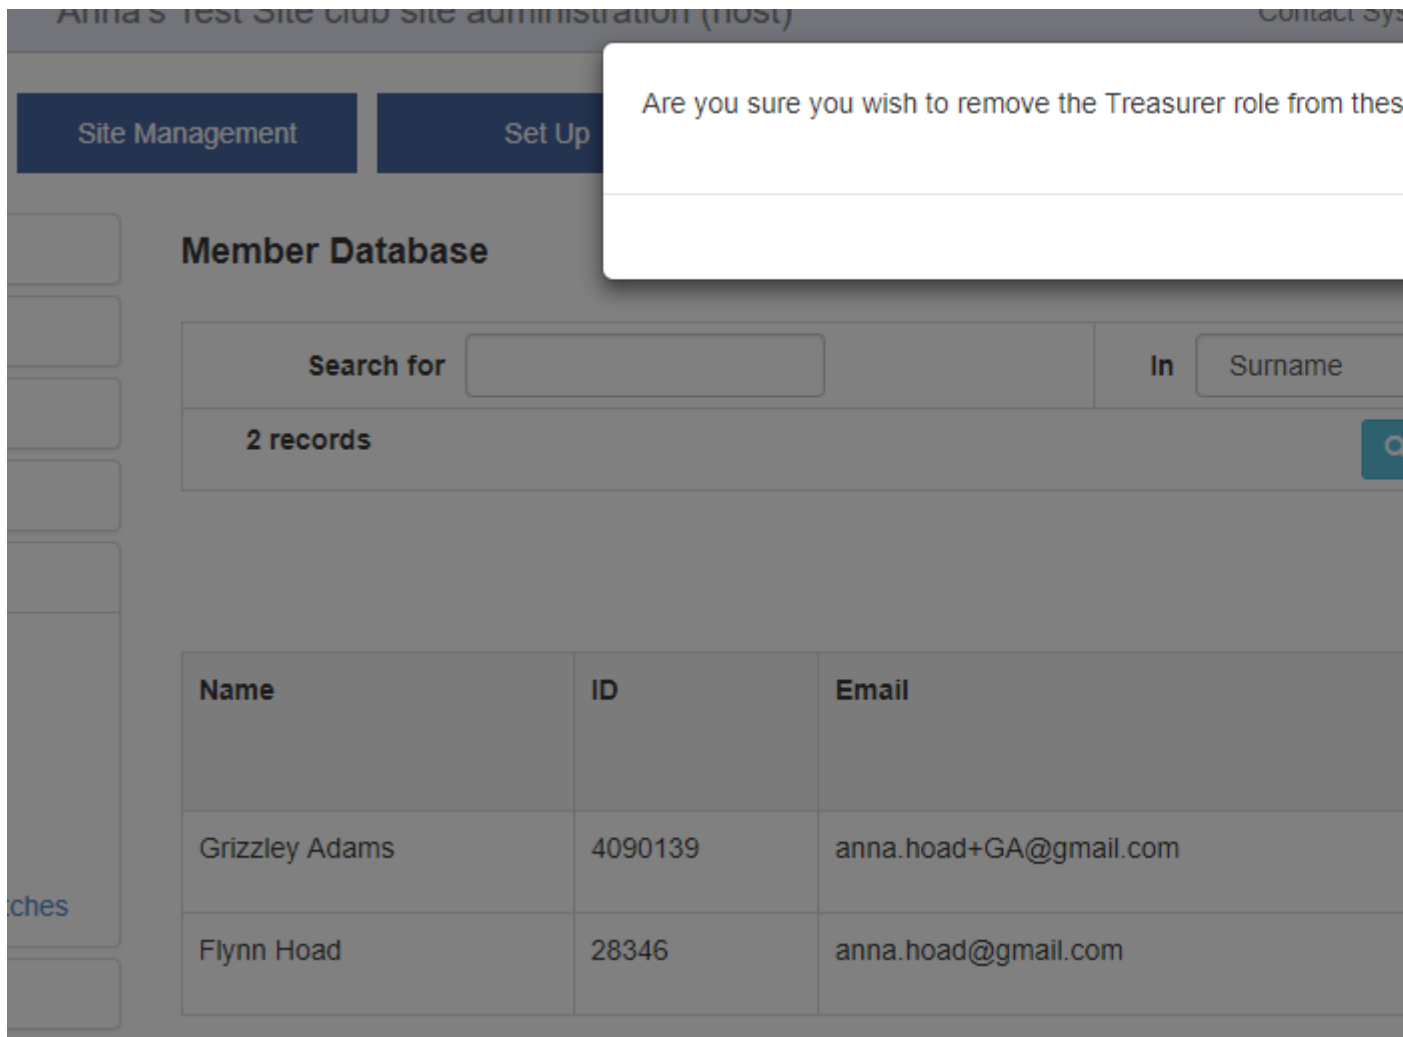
Anna's Test Site club site administration (host)

Contact Sys

Site Management

Set Up

Are you sure you wish to remove the Treasurer role from thes

Member Database

Search for

In

Surname

2 records

| Name | ID | Email |
|---|---|---|
| Grizzley Adams | 4090139 | anna.hoad+GA@gmail.com |
| Flynn Hoad | 28346 | anna.hoad@gmail.com |

ches